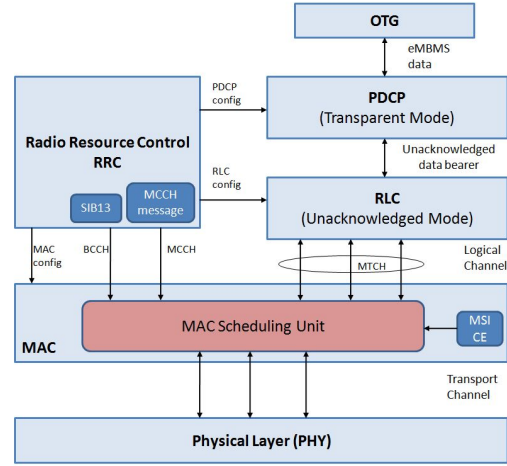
OTG

eMBMS data

PDCP config

PDCP
(Transparent Mode)

Radio Resource Control
RRC

Unacknowledged data bearer

RLC config

RLC
(Unacknowledged Mode)

SIB13

MCCH message

MAC config

BCCH

MCCH

MTCH

Logical Channel

MAC

MAC Scheduling Unit

MSI CE

Transport Channel

Physical Layer (PHY)